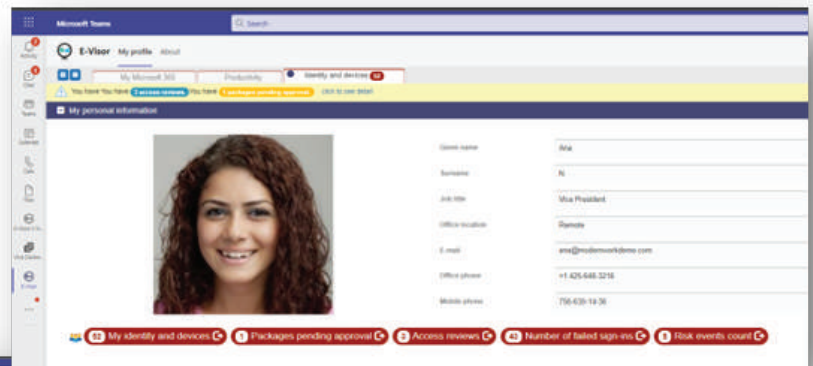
Microsoft Teams

Search

Activity

Chat

Teams

Calendar

Calls

Files

E-Visor

My profile About

My Microsoft 365

Productivity

Identity and devices 52

You have You have 2 access reviews You have 1 packages pending approval Click to see detail

My personal information

Given name Ana

Surname N

Job title Vice President

Office location Remote

E-mail ana@modernworkdemo.com

Office phone +1 425-646-3216

Mobile phone 756-639-19-36

52 My identity and devices

1 Packages pending approval

2 Access reviews

42 Number of failed sign-ins

8 Risk events count